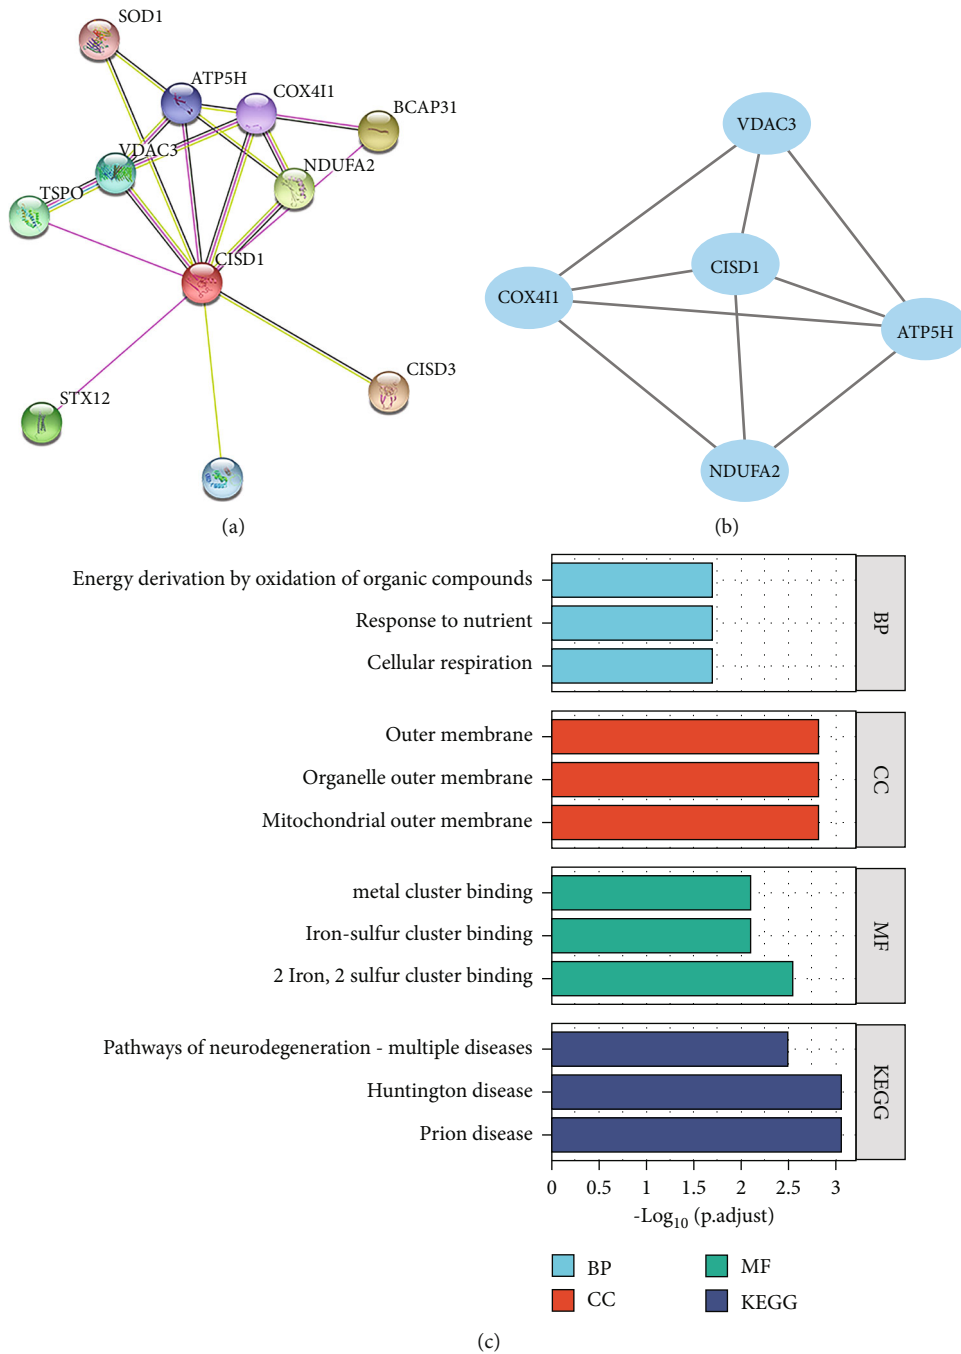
SOD1
ATP5H
COX4I1
BCAP31
VDAC3
NDUFA2
TSPO
CISD1
CISD3
STX12

(a)

VDAC3
CISD1
COX4I1
ATP5H
NDUFA2

(b)

Energy derivation by oxidation of organic compounds
Response to nutrient
Cellular respiration
BP

Outer membrane
Organelle outer membrane
Mitochondrial outer membrane
CC

metal cluster binding
Iron-sulfur cluster binding
2 Iron, 2 sulfur cluster binding
MF

Pathways of neurodegeneration - multiple diseases
Huntington disease
Prion disease
KEGG

0 0.5 1 1.5 2 2.5 3
$-\text{Log}_{10}$ (p.adjust)

BP
CC
MF
KEGG

(c)